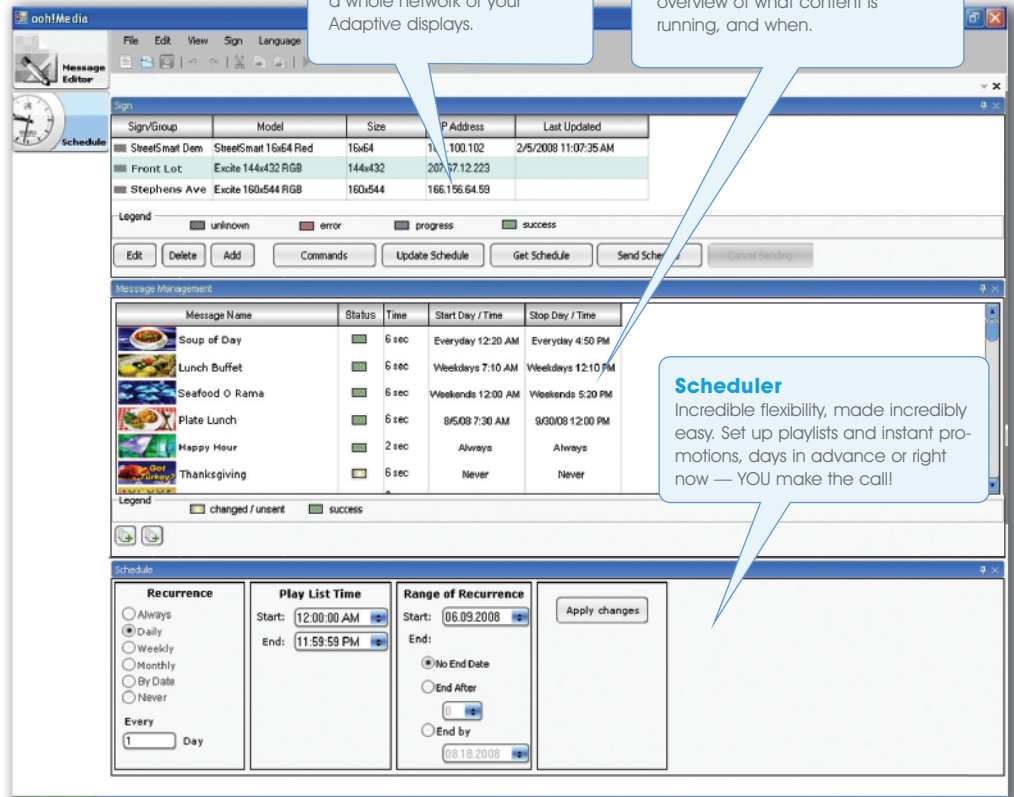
ooh!Media

Message Editor

Schedule

File Edit View Sign Language

a whole network of your Adaptive displays.

overview of what content is running, and when.

Sign

| Sign/Group | Model | Size | IP Address | Last Updated |
|---|---|---|---|---|
| StreetSmart Dem | StreetSmart 16x64 Red | 16x64 | 1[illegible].100.102 | 2/5/2008 11:07:35 AM |
| Front Lot | Excite 144x432 RGB | 144x432 | 20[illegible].67.12.223 | |
| Stephens Ave | Excite 160x544 RGB | 160x544 | 166.156.64.59 | |

Legend unknown error progress success

Edit Delete Add Commands Update Schedule Get Schedule Send Sche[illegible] Cancel Sending

Message Management

| Message Name | Status | Time | Start Day / Time | Stop Day / Time |
|---|---|---|---|---|
| Soup of Day | | 6 sec | Everyday 12:20 AM | Everyday 4:50 PM |
| Lunch Buffet | | 6 sec | Weekdays 7:10 AM | Weekdays 12:10 PM |
| Seafood O Rama | | 6 sec | Weekends 12:00 AM | Weekends 5:20 PM |
| Plate Lunch | | 6 sec | 8/5/08 7:30 AM | 9/30/08 12:00 PM |
| Happy Hour | | 2 sec | Always | Always |
| Thanksgiving | | 6 sec | Never | Never |

Got Turkey?

Legend changed / unsent success

Scheduler
Incredible flexibility, made incredibly easy. Set up playlists and instant promotions, days in advance or right now — YOU make the call!

Schedule

Recurrence
Always
Daily
Weekly
Monthly
By Date
Never
Every
1 Day

Play List Time
Start: 12:00:00 AM
End: 11:59:59 PM

Range of Recurrence
Start: 06.09.2008
End:
No End Date
End After
0
End by
08.18.2008

Apply changes